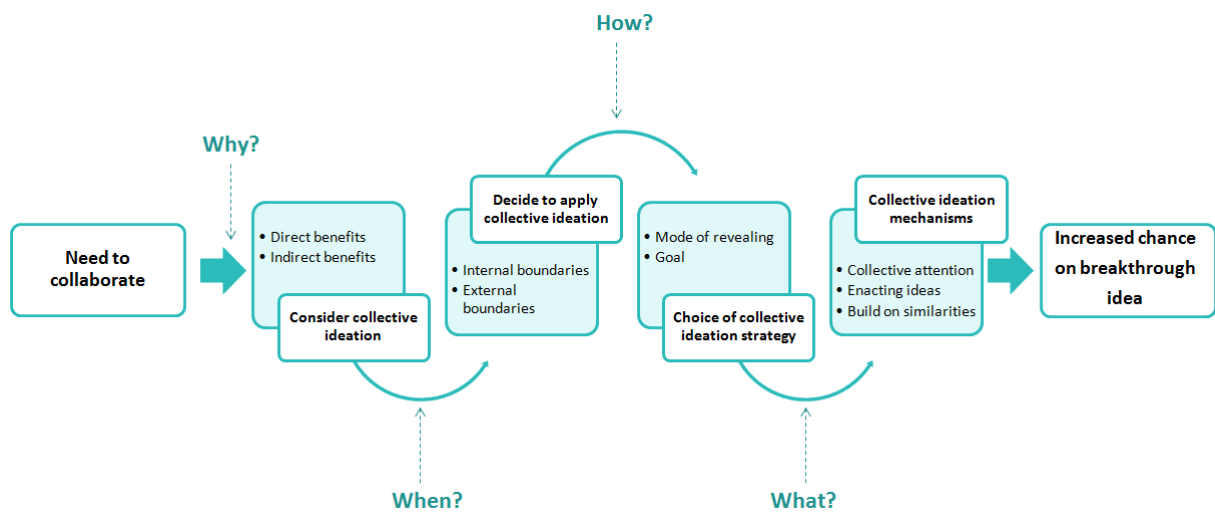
How?

Why?

Need to collaborate

• Direct benefits
• Indirect benefits

Consider collective ideation

When?

Decide to apply collective ideation

• Internal boundaries
• External boundaries

• Mode of revealing
• Goal

Choice of collective ideation strategy

What?

Collective ideation mechanisms

• Collective attention
• Enacting ideas
• Build on similarities

Increased chance on breakthrough idea